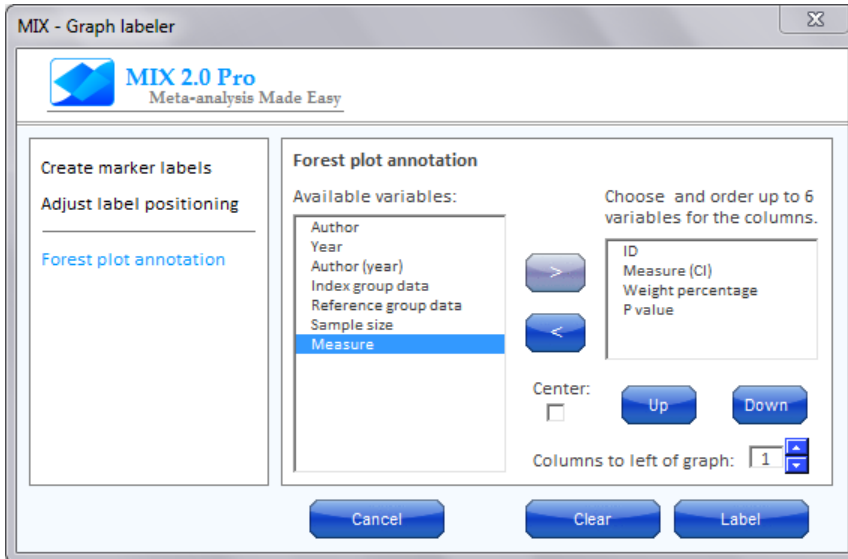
MIX - Graph labeler

MIX 2.0 Pro
Meta-analysis Made Easy

Create marker labels
Adjust label positioning

Forest plot annotation

Forest plot annotation

Available variables:

Author
Year
Author (year)
Index group data
Reference group data
Sample size
Measure

Choose and order up to 6 variables for the columns.

ID
Measure (CI)
Weight percentage
P value

>
<

Center:

Up
Down

Columns to left of graph: 1

Cancel
Clear
Label